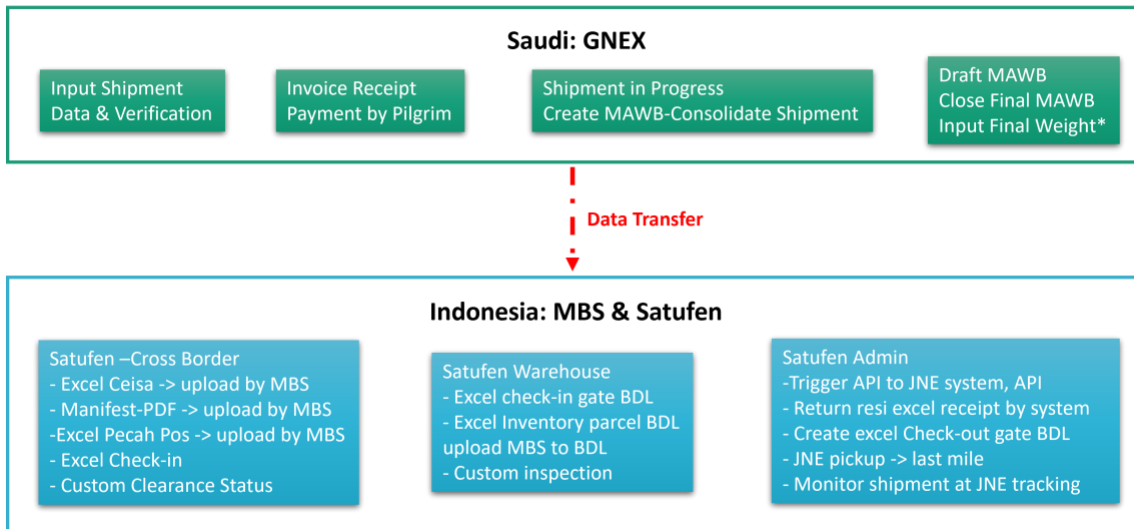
Saudi: GNEX

Input Shipment
Data & Verification

Invoice Receipt
Payment by Pilgrim

Shipment in Progress
Create MAWB-Consolidate Shipment

Draft MAWB
Close Final MAWB
Input Final Weight*

Data Transfer

Indonesia: MBS & Satufen

Satufen –Cross Border
- Excel Ceisa -> upload by MBS
- Manifest-PDF -> upload by MBS
-Excel Pecah Pos -> upload by MBS
- Excel Check-in
- Custom Clearance Status

Satufen Warehouse
- Excel check-in gate BDL
- Excel Inventory parcel BDL upload MBS to BDL
- Custom inspection

Satufen Admin
-Trigger API to JNE system, API
- Return resi excel receipt by system
- Create excel Check-out gate BDL
- JNE pickup -> last mile
- Monitor shipment at JNE tracking